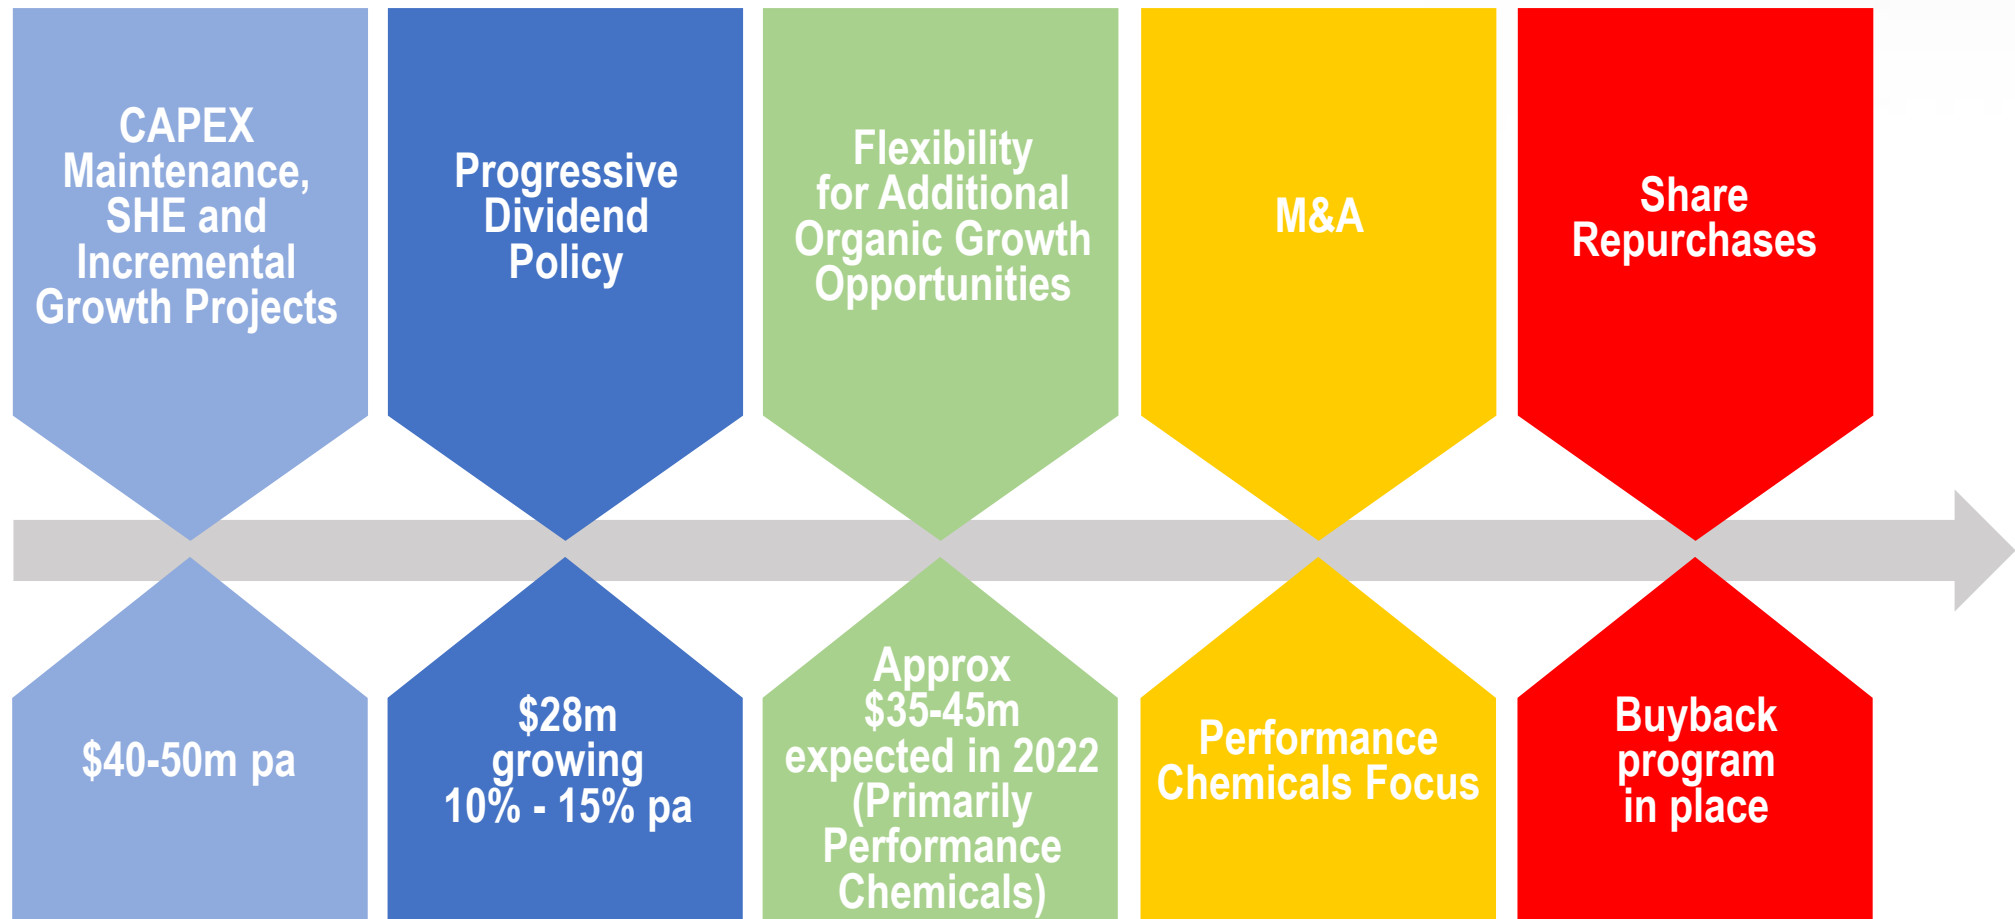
CAPEX Maintenance, SHE and Incremental Growth Projects

Progressive Dividend Policy

Flexibility for Additional Organic Growth Opportunities

M&A

Share Repurchases

$40-50m pa

$28m growing 10% - 15% pa

Approx $35-45m expected in 2022 (Primarily Performance Chemicals)

Performance Chemicals Focus

Buyback program in place